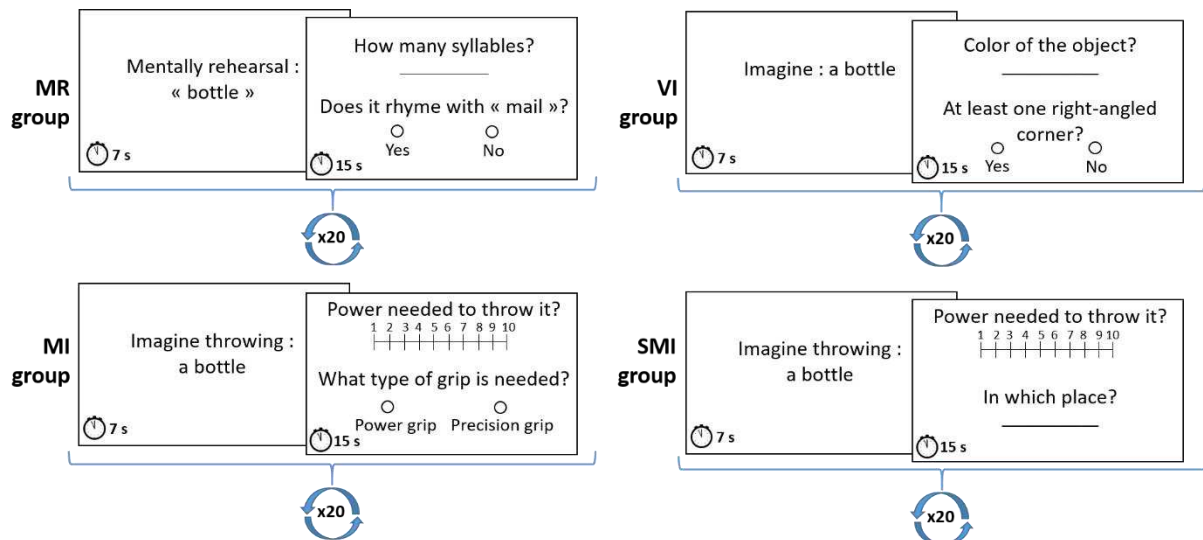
MR group

Mentally rehearsal : « bottle »

7 s

How many syllables?

Does it rhyme with « mail »?

Yes No

15 s

x20

VI group

Imagine : a bottle

7 s

Color of the object?

At least one right-angled corner?

Yes No

15 s

x20

MI group

Imagine throwing : a bottle

7 s

Power needed to throw it?

1 2 3 4 5 6 7 8 9 10

What type of grip is needed?

Power grip Precision grip

15 s

x20

SMI group

Imagine throwing : a bottle

7 s

Power needed to throw it?

1 2 3 4 5 6 7 8 9 10

In which place?

15 s

x20